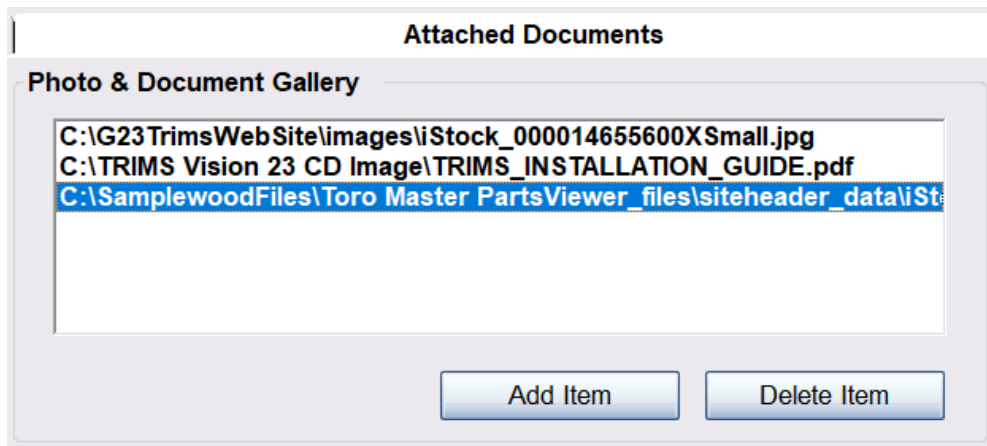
Attached Documents

Photo & Document Gallery

C:\G23TrimsWebSite\images\iStock_000014655600XSmall.jpg
C:\TRIMS Vision 23 CD Image\TRIMS_INSTALLATION_GUIDE.pdf
C:\SamplewoodFiles\Toro Master PartsViewer_files\siteheader_data\iSt

Add Item

Delete Item